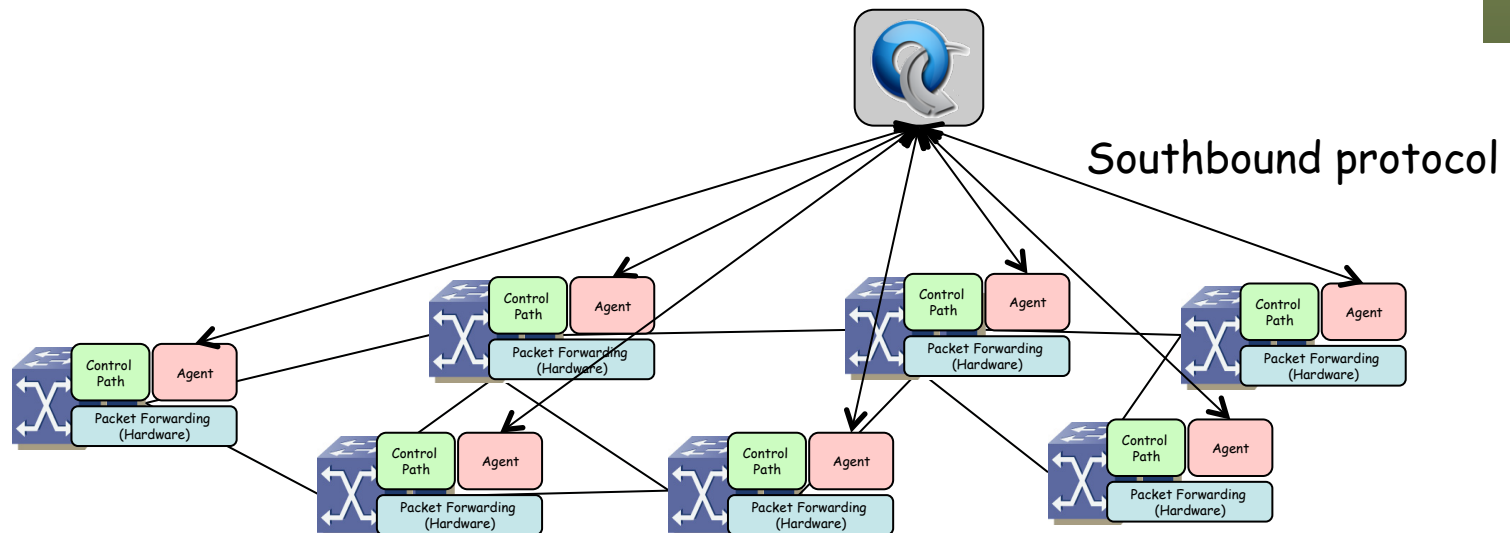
Southbound protocol

Control Path
Agent
Packet Forwarding (Hardware)

Control Path
Agent
Packet Forwarding (Hardware)

Control Path
Agent
Packet Forwarding (Hardware)

Control Path
Agent
Packet Forwarding (Hardware)

Control Path
Agent
Packet Forwarding (Hardware)

Control Path
Agent
Packet Forwarding (Hardware)

Control Path
Agent
Packet Forwarding (Hardware)